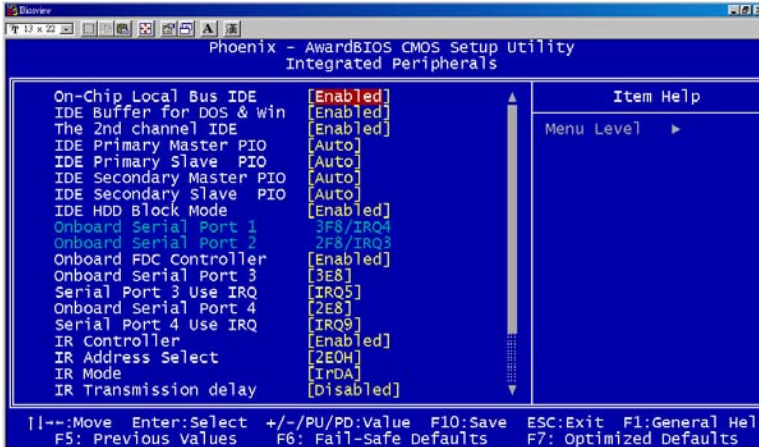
Bioview

Phoenix - AwardBIOS CMOS Setup Utility
Integrated Peripherals

| | | Item Help |
|---|---|---|
| On-Chip Local Bus IDE | [Enabled] | |
| IDE Buffer for DOS & Win | [Enabled] | Menu Level ► |
| The 2nd channel IDE | [Enabled] | |
| IDE Primary Master PIO | [Auto] | |
| IDE Primary Slave PIO | [Auto] | |
| IDE Secondary Master PIO | [Auto] | |
| IDE Secondary Slave PIO | [Auto] | |
| IDE HDD Block Mode | [Enabled] | |
| Onboard Serial Port 1 | 3F8/IRQ4 | |
| Onboard Serial Port 2 | 2F8/IRQ3 | |
| Onboard FDC Controller | [Enabled] | |
| Onboard Serial Port 3 | [3E8] | |
| Serial Port 3 Use IRQ | [IRQ5] | |
| Onboard Serial Port 4 | [2E8] | |
| Serial Port 4 Use IRQ | [IRQ9] | |
| IR Controller | [Enabled] | |
| IR Address Select | [2E0H] | |
| IR Mode | [IrDA] | |
| IR Transmission delay | [Disabled] | |

↑↓→←:Move Enter:Select +/-/PU/PD:Value F10:Save ESC:Exit F1:General Hel
F5: Previous Values F6: Fail-Safe Defaults F7: Optimized Defaults